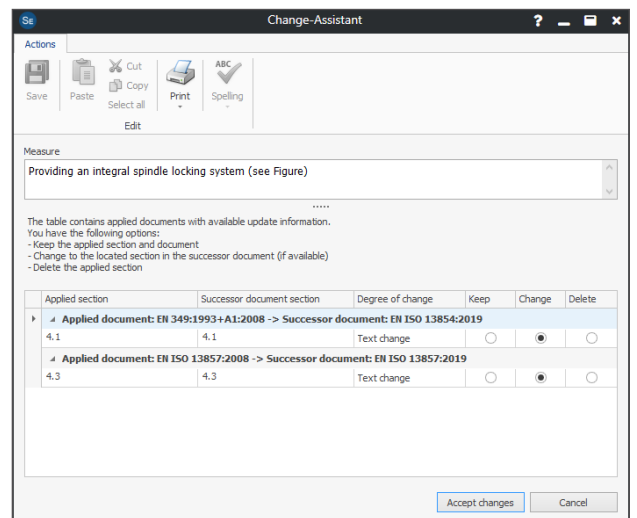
SE Change-Assistant ? 

Actions

Save Paste Cut Copy Select all Print Spelling ABC

Edit

Measure

Providing an integral spindle locking system (see Figure)

The table contains applied documents with available update information.
You have the following options:
- Keep the applied section and document
- Change to the located section in the successor document (if available)
- Delete the applied section

| Applied section | Successor document section | Degree of change | Keep | Change | Delete |
|---|---|---|---|---|---|
| Applied document: EN 349:1993+A1:2008 -> Successor document: EN ISO 13854:2019 | | | | | |
| 4.1 | 4.1 | Text change | ○ | ◉ | ○ |
| Applied document: EN ISO 13857:2008 -> Successor document: EN ISO 13857:2019 | | | | | |
| 4.3 | 4.3 | Text change | ○ | ◉ | ○ |

Accept changes Cancel